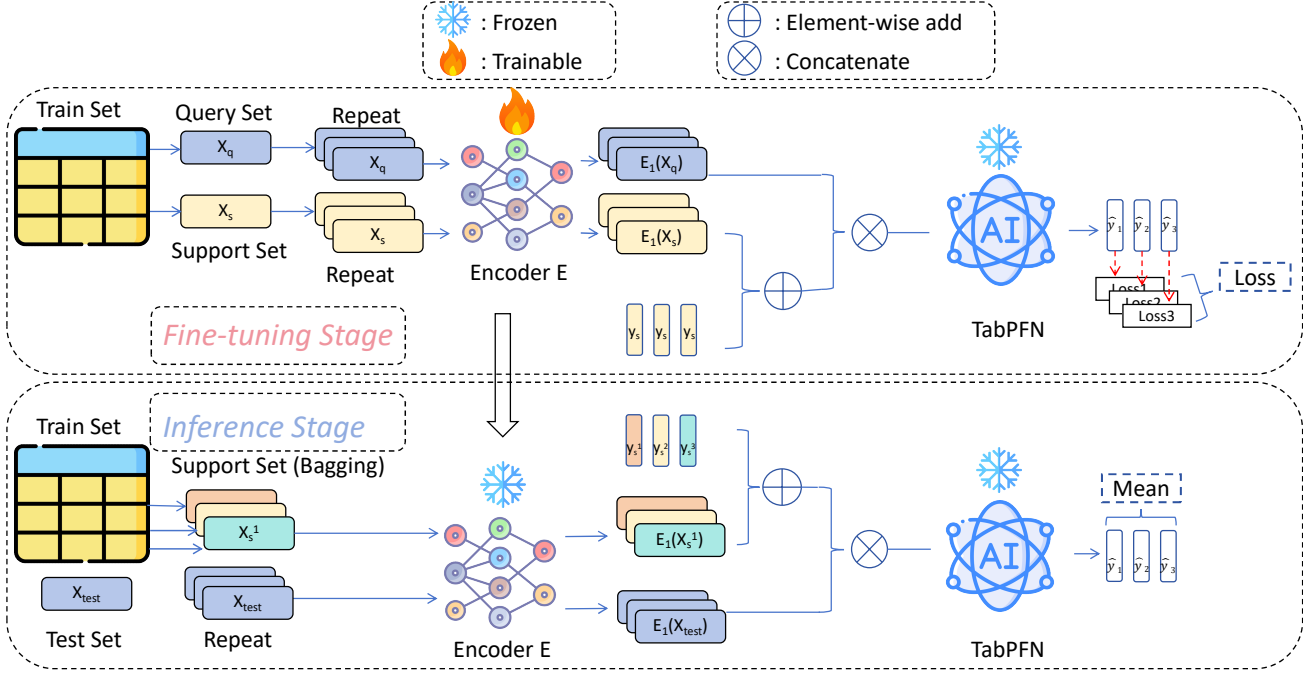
: Frozen
: Trainable
: Element-wise add
: Concatenate

Train Set
Query Set
$X_q$
Repeat
$X_q$
$X_s$
Support Set
$X_s$
Repeat
Encoder E
$E_1(X_q)$
$E_1(X_s)$
$y_s$ $y_s$ $y_s$
AI
TabPFN
$\hat{y}_1$ $\hat{y}_2$ $\hat{y}_3$
Loss1
Loss2
Loss3
Loss
Fine-tuning Stage

Train Set
Inference Stage
Support Set (Bagging)
$X_s^1$
$X_{test}$
Test Set
$X_{test}$
Repeat
Encoder E
$y_s^1$ $y_s^2$ $y_s^3$
$E_1(X_s^1)$
$E_1(X_{test})$
AI
TabPFN
Mean
$\hat{y}_1$ $\hat{y}_2$ $\hat{y}_3$